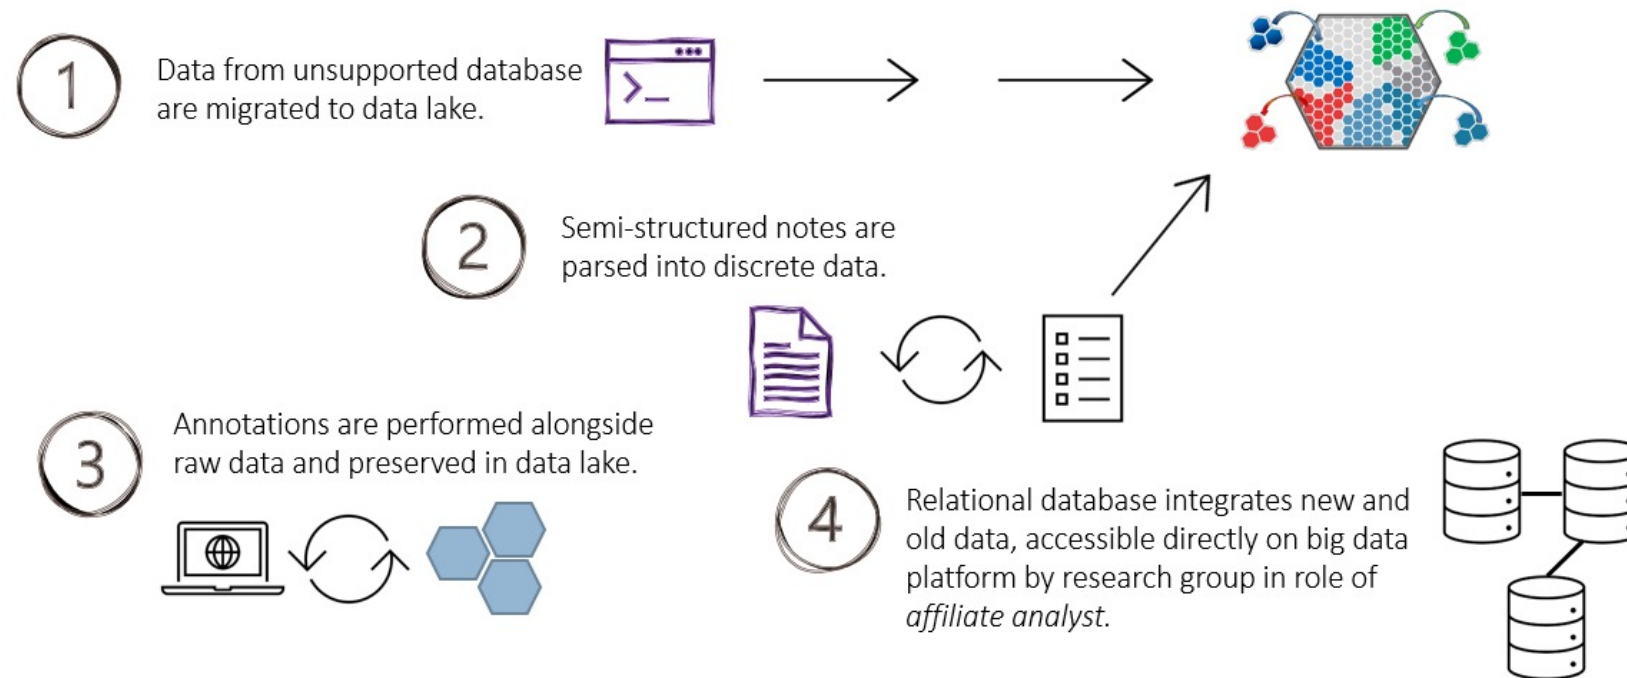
1

Data from unsupported database are migrated to data lake.

>_

2

Semi-structured notes are parsed into discrete data.

3

Annotations are performed alongside raw data and preserved in data lake.

4

Relational database integrates new and old data, accessible directly on big data platform by research group in role of *affiliate analyst.*